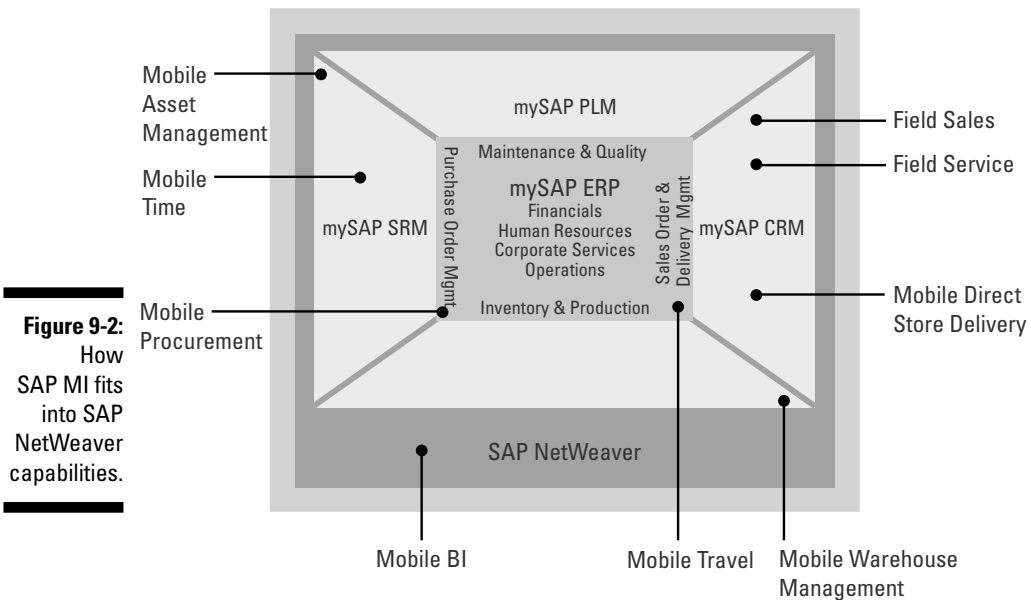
Figure 9-2: How SAP MI fits into SAP NetWeaver capabilities.

Mobile Asset Management

Mobile Time

Mobile Procurement

mySAP PLM

mySAP SRM

Maintenance & Quality

Purchase Order Mgmt

mySAP ERP
Financials
Human Resources
Corporate Services
Operations

Sales Order & Delivery Mgmt

Inventory & Production

mySAP CRM

Field Sales

Field Service

Mobile Direct Store Delivery

SAP NetWeaver

Mobile BI

Mobile Travel

Mobile Warehouse Management